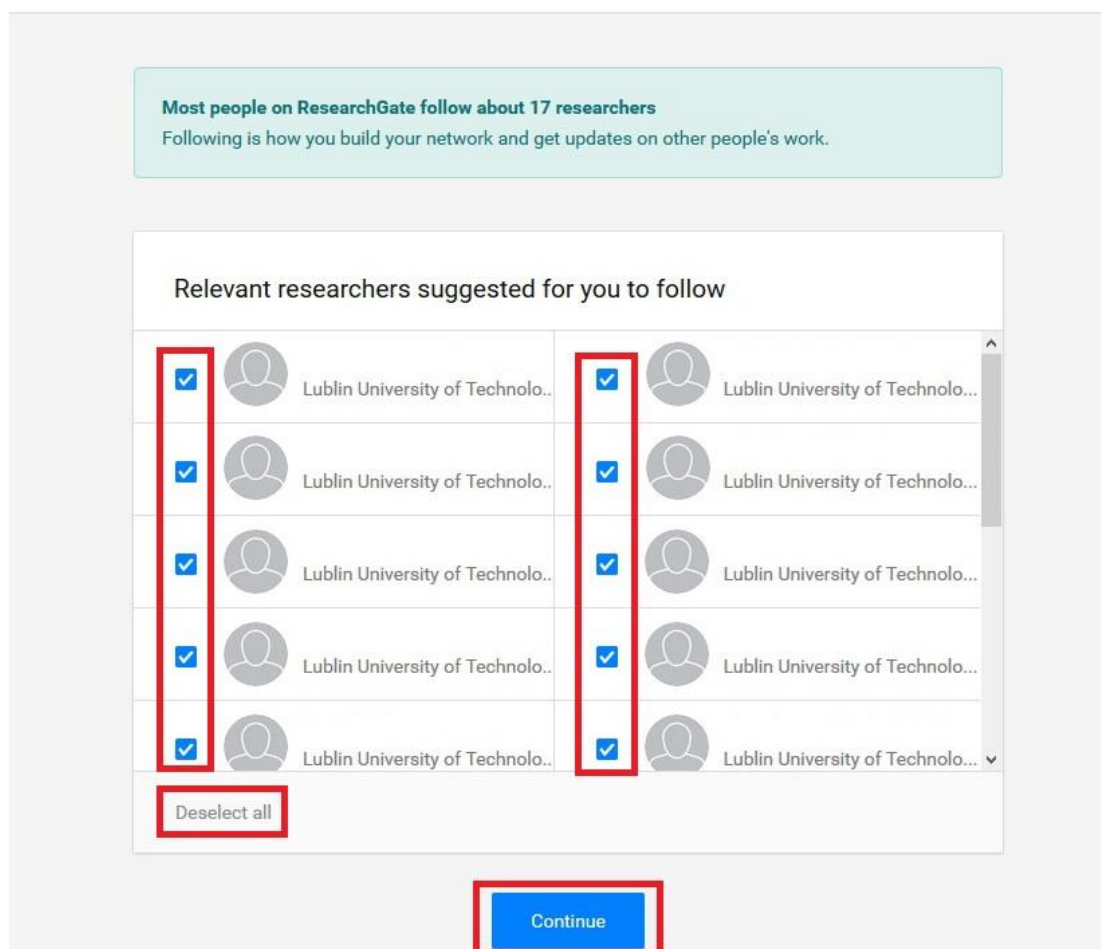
Most people on ResearchGate follow about 17 researchers
Following is how you build your network and get updates on other people's work.

Relevant researchers suggested for you to follow

Lublin University of Technolo...
Lublin University of Technolo...
Lublin University of Technolo...
Lublin University of Technolo...
Lublin University of Technolo...
Lublin University of Technolo...
Lublin University of Technolo...
Lublin University of Technolo...
Lublin University of Technolo...
Lublin University of Technolo...

Deselect all

Continue